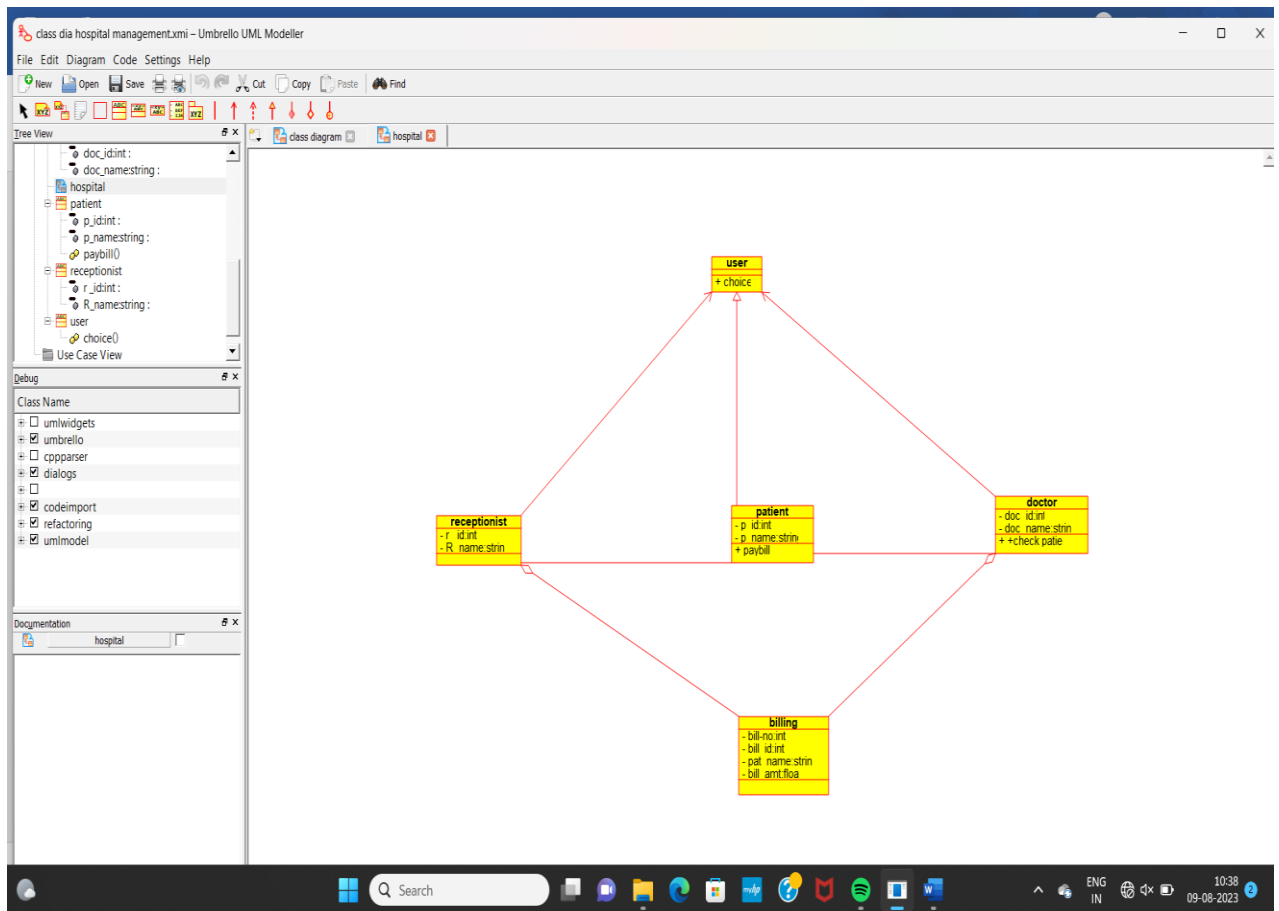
class dia hospital management.xmi – Umbrello UML Modeller

File Edit Diagram Code Settings Help

New Open Save Cut Copy Paste Find

Tree View

doc_id:int :
doc_name:string :
hospital
patient
p_id:int :
p_name:string :
paybill()
receptionist
r_id:int :
R_name:string :
user
choice()
Use Case View

Debug

Class Name

umlwidgets
umbrello
cppparser
dialogs

codeimport
refactoring
umlmodel

Documentation

hospital

class diagram
hospital

user
+ choice

receptionist
- r id:int
- R name:strin

patient
- p id:int
- p name:strin
+ paybill

doctor
- doc id:int
- doc name:strin
+ +check patie

billing
- bill-no:int
- bill id:int
- pat name:strin
- bill amt:floa

Search

ENG IN
10:38
09-08-2023
2